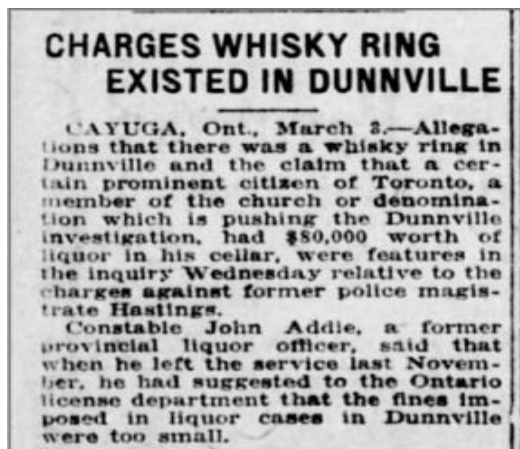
CHARGES WHISKY RING EXISTED IN DUNNVILLE

CAYUGA, Ont., March 3.—Allegations that there was a whisky ring in Dunnville and the claim that a certain prominent citizen of Toronto, a member of the church or denomination which is pushing the Dunnville investigation, had $80,000 worth of liquor in his cellar, were features in the inquiry Wednesday relative to the charges against former police magistrate Hastings.

Constable John Addie, a former provincial liquor officer, said that when he left the service last November, he had suggested to the Ontario license department that the fines imposed in liquor cases in Dunnville were too small.